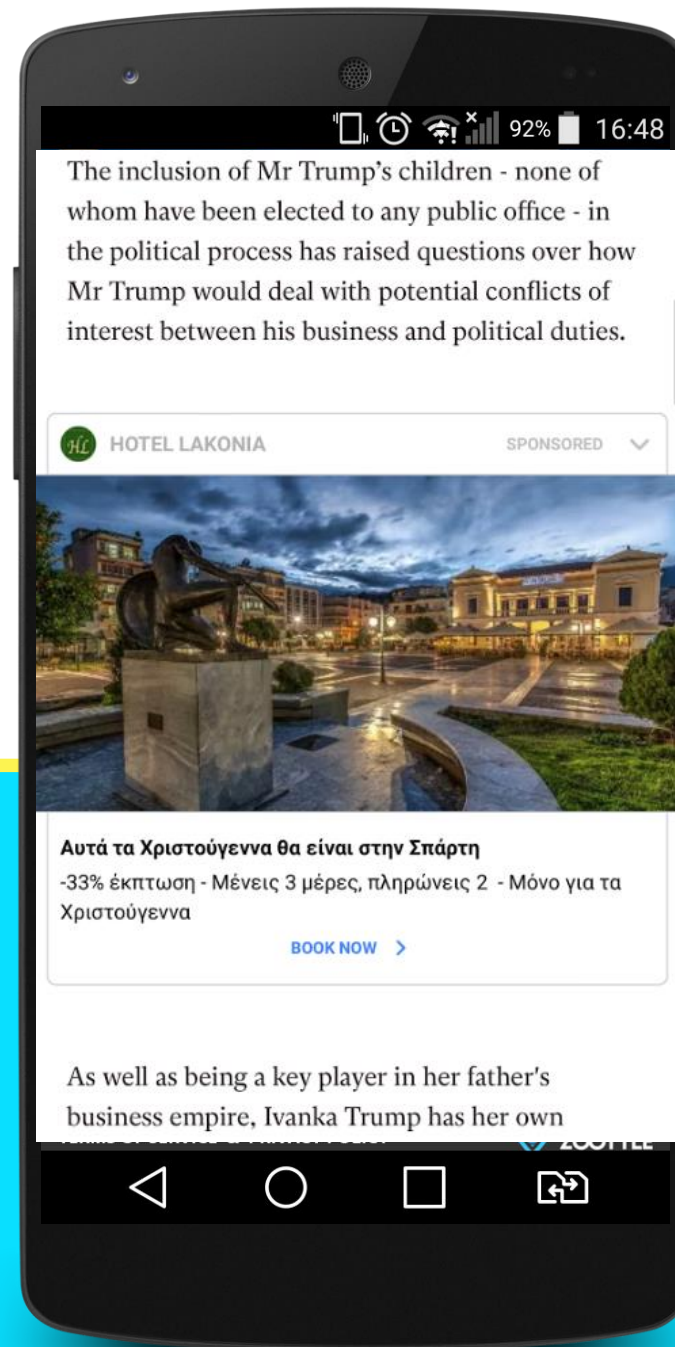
92% 16:48

The inclusion of Mr Trump's children - none of whom have been elected to any public office - in the political process has raised questions over how Mr Trump would deal with potential conflicts of interest between his business and political duties.

HL HOTEL LAKONIA SPONSORED

Αυτά τα Χριστούγεννα θα είναι στην Σπάρτη
-33% έκπτωση - Μένεις 3 μέρες, πληρώνεις 2 - Μόνο για τα Χριστούγεννα

BOOK NOW >

As well as being a key player in her father's business empire, Ivanka Trump has her own

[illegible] ZOOTTLE